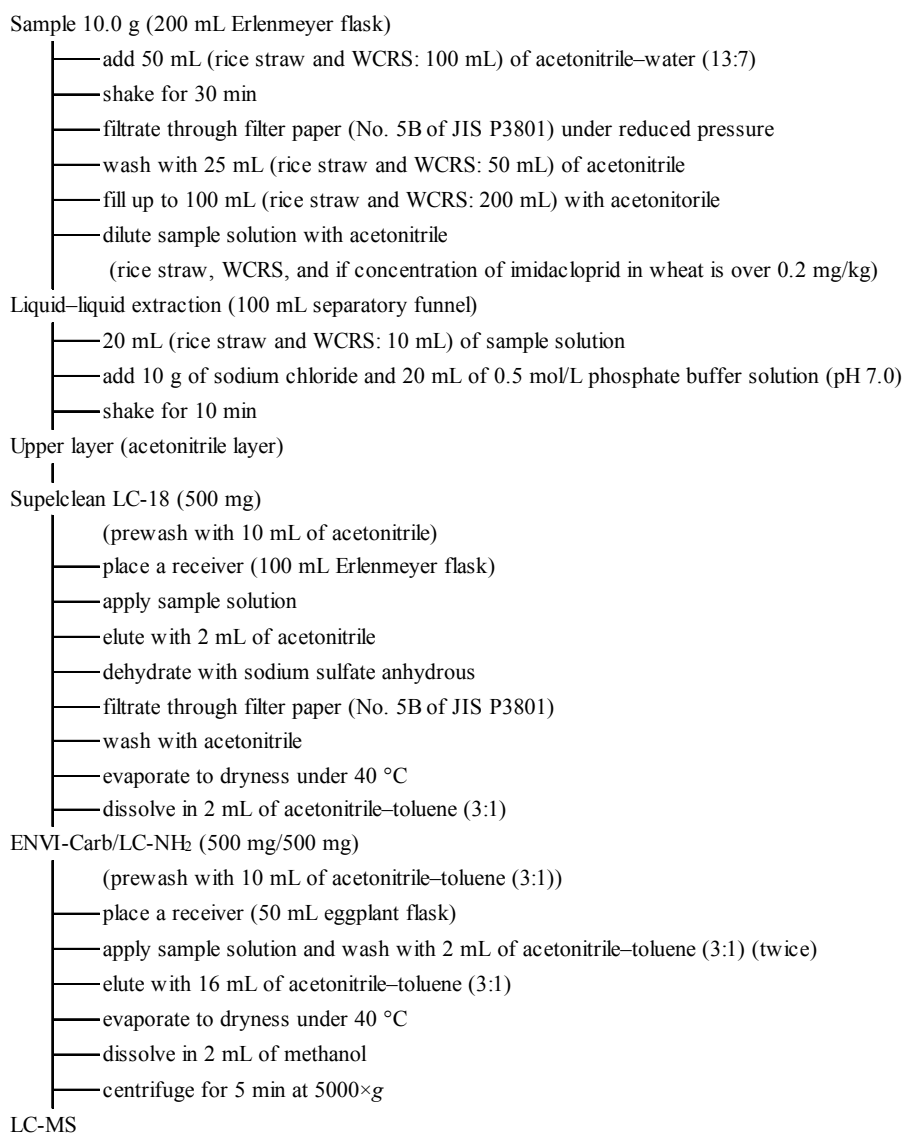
Sample 10.0 g (200 mL Erlenmeyer flask)

add 50 mL (rice straw and WCRS: 100 mL) of acetonitrile–water (13:7)

shake for 30 min

filtrate through filter paper (No. 5B of JIS P3801) under reduced pressure

wash with 25 mL (rice straw and WCRS: 50 mL) of acetonitrile

fill up to 100 mL (rice straw and WCRS: 200 mL) with acetonitorile

dilute sample solution with acetonitrile

(rice straw, WCRS, and if concentration of imidacloprid in wheat is over 0.2 mg/kg)

Liquid–liquid extraction (100 mL separatory funnel)

20 mL (rice straw and WCRS: 10 mL) of sample solution

add 10 g of sodium chloride and 20 mL of 0.5 mol/L phosphate buffer solution (pH 7.0)

shake for 10 min

Upper layer (acetonitrile layer)

Supelclean LC-18 (500 mg)

(prewash with 10 mL of acetonitrile)

place a receiver (100 mL Erlenmeyer flask)

apply sample solution

elute with 2 mL of acetonitrile

dehydrate with sodium sulfate anhydrous

filtrate through filter paper (No. 5B of JIS P3801)

wash with acetonitrile

evaporate to dryness under 40 °C

dissolve in 2 mL of acetonitrile–toluene (3:1)

ENVI-Carb/LC-NH$_2$ (500 mg/500 mg)

(prewash with 10 mL of acetonitrile–toluene (3:1))

place a receiver (50 mL eggplant flask)

apply sample solution and wash with 2 mL of acetonitrile–toluene (3:1) (twice)

elute with 16 mL of acetonitrile–toluene (3:1)

evaporate to dryness under 40 °C

dissolve in 2 mL of methanol

centrifuge for 5 min at 5000×$g$

LC-MS